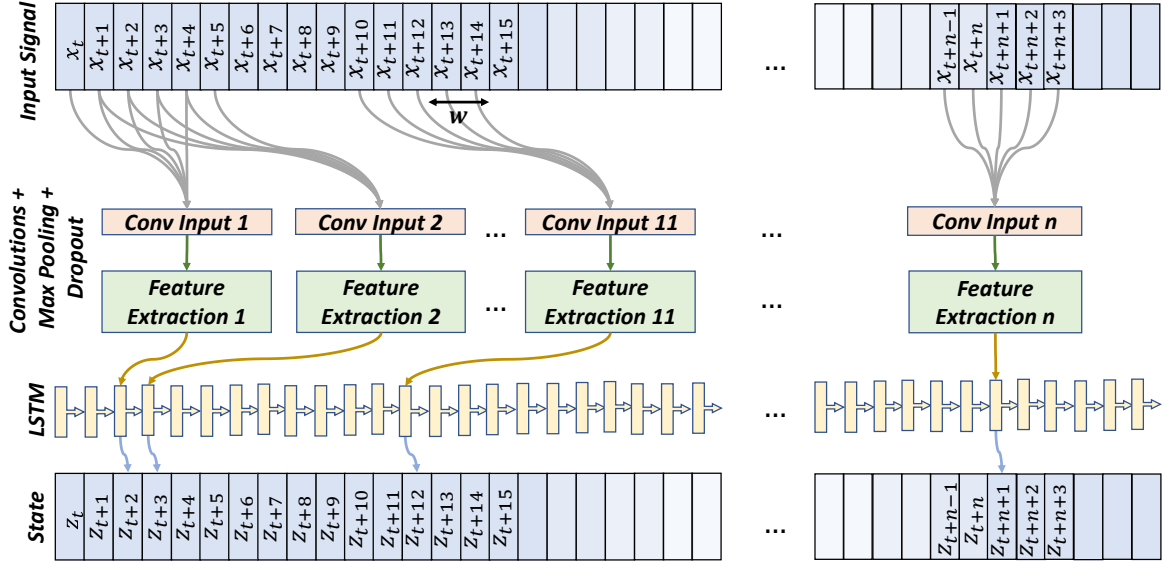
Input Signal

$x_t$ $x_{t+1}$ $x_{t+2}$ $x_{t+3}$ $x_{t+4}$ $x_{t+5}$ $x_{t+6}$ $x_{t+7}$ $x_{t+8}$ $x_{t+9}$ $x_{t+10}$ $x_{t+11}$ $x_{t+12}$ $x_{t+13}$ $x_{t+14}$ $x_{t+15}$ ... $x_{t+n-1}$ $x_{t+n}$ $x_{t+n+1}$ $x_{t+n+2}$ $x_{t+n+3}$

$w$

Convolutions + Max Pooling + Dropout

Conv Input 1
Conv Input 2
...
Conv Input 11
...
Conv Input n

Feature Extraction 1
Feature Extraction 2
...
Feature Extraction 11
...
Feature Extraction n

LSTM

...

State

$z_t$ $z_{t+1}$ $z_{t+2}$ $z_{t+3}$ $z_{t+4}$ $z_{t+5}$ $z_{t+6}$ $z_{t+7}$ $z_{t+8}$ $z_{t+9}$ $z_{t+10}$ $z_{t+11}$ $z_{t+12}$ $z_{t+13}$ $z_{t+14}$ $z_{t+15}$ ... $z_{t+n-1}$ $z_{t+n}$ $z_{t+n+1}$ $z_{t+n+2}$ $z_{t+n+3}$